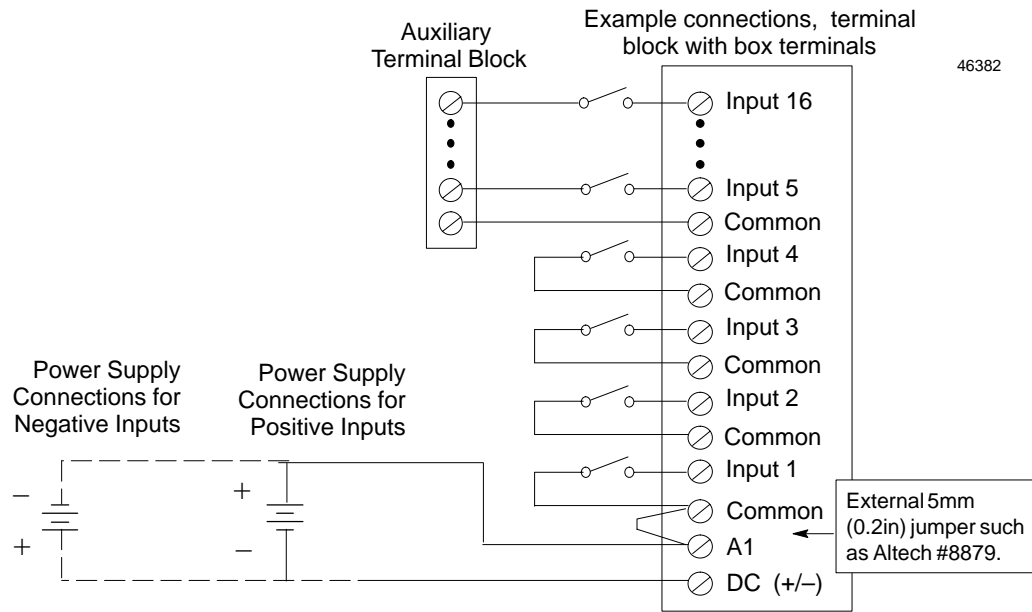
Auxiliary Terminal Block

Example connections, terminal block with box terminals

46382

Input 16

Input 5

Common

Input 4

Common

Input 3

Common

Input 2

Common

Input 1

Common

A1

DC (+/–)

Power Supply Connections for Negative Inputs

Power Supply Connections for Positive Inputs

–

+

+

–

External 5mm (0.2in) jumper such as Altech #8879.